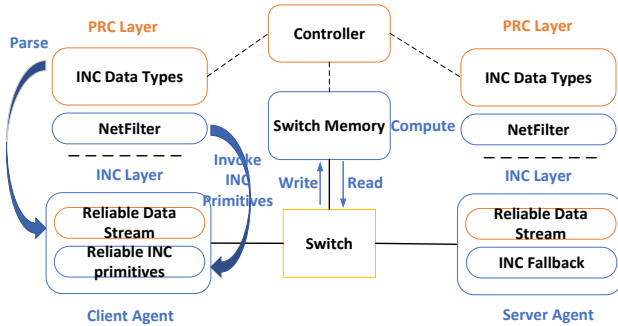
PRC Layer

Parse

INC Data Types

NetFilter

INC Layer

Reliable Data Stream

Reliable INC primitives

Client Agent

Controller

Switch Memory

Compute

Invoke INC Primitives

Write

Read

Switch

PRC Layer

INC Data Types

NetFilter

INC Layer

Reliable Data Stream

INC Fallback

Server Agent